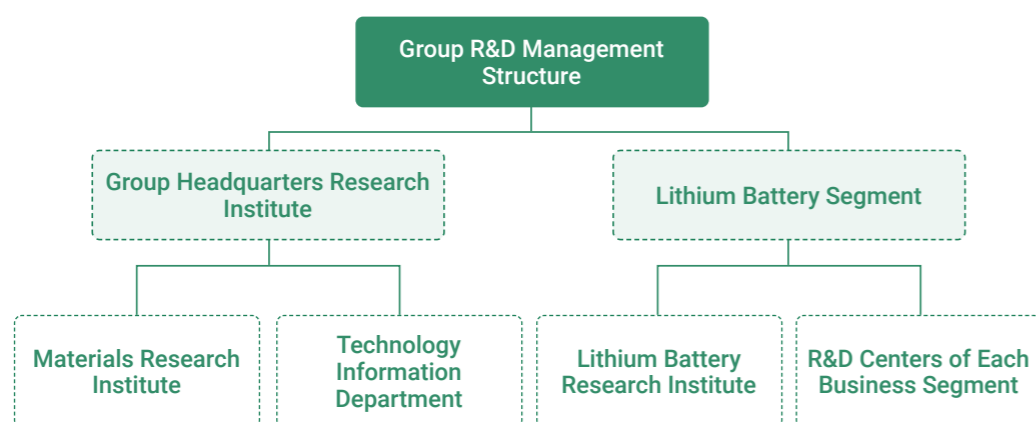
Group R&D Management Structure

Group Headquarters Research Institute

Lithium Battery Segment

Materials Research Institute

Technology Information Department

Lithium Battery Research Institute

R&D Centers of Each Business Segment